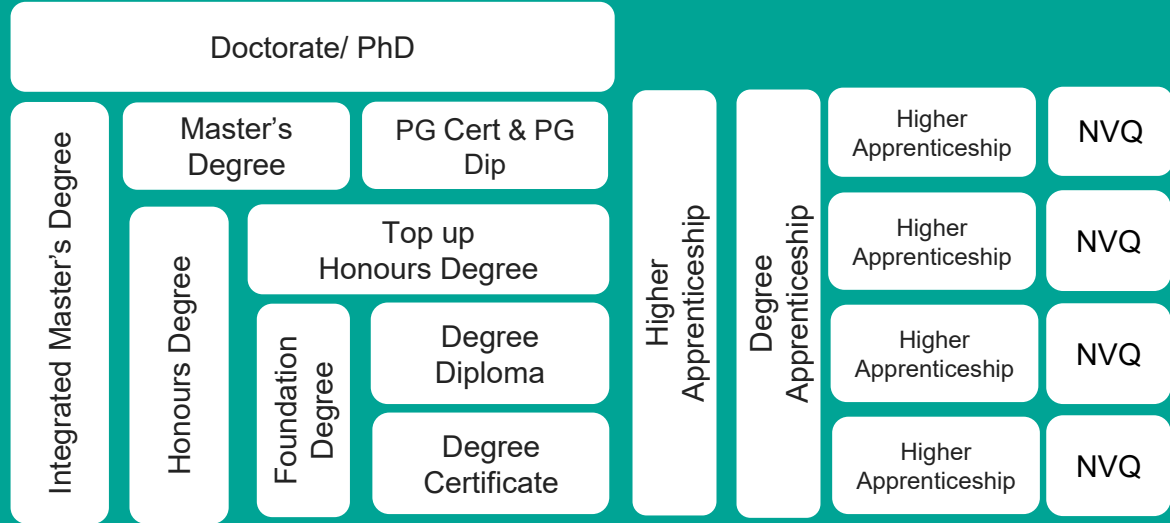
Doctorate/ PhD

Integrated Master's Degree

Master's Degree

PG Cert & PG Dip

Honours Degree

Top up Honours Degree

Foundation Degree

Degree Diploma

Degree Certificate

Higher Apprenticeship

Degree Apprenticeship

Higher Apprenticeship

NVQ

Higher Apprenticeship

NVQ

Higher Apprenticeship

NVQ

Higher Apprenticeship

NVQ